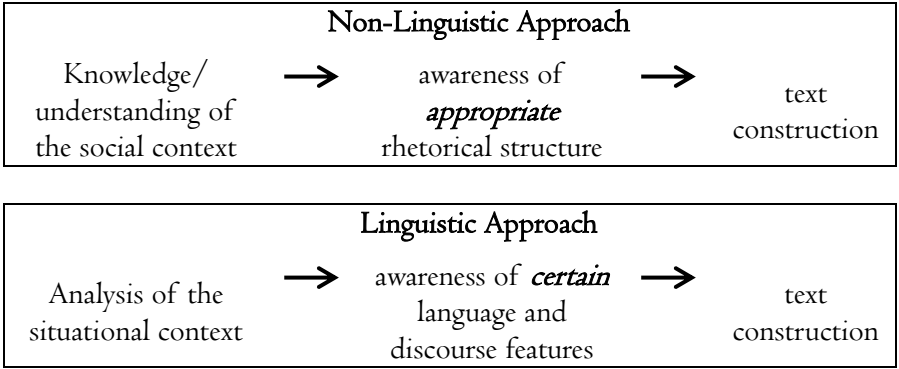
Non-Linguistic Approach

Knowledge/ understanding of the social context → awareness of *appropriate* rhetorical structure → text construction

Linguistic Approach

Analysis of the situational context → awareness of *certain* language and discourse features → text construction